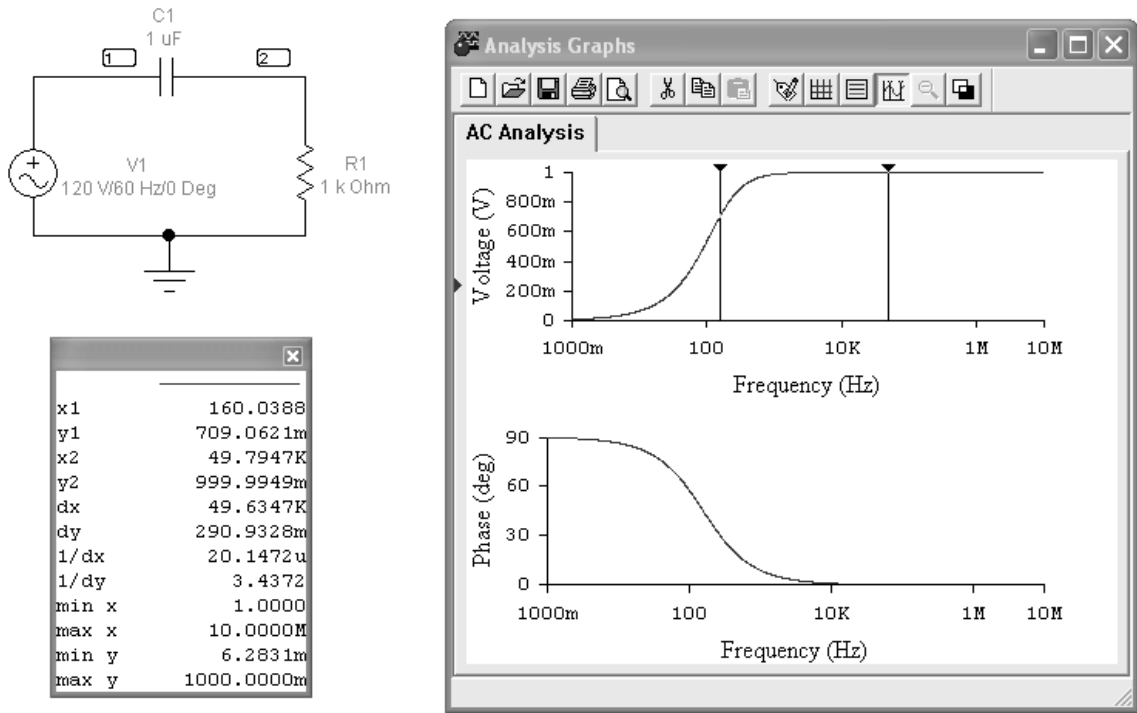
C1
1 uF
1
2
V1
120 V/60 Hz/0 Deg
R1
1 k Ohm

| | |
|---|---|
| x1 | 160.0388 |
| y1 | 709.0621m |
| x2 | 49.7947K |
| y2 | 999.9949m |
| dx | 49.6347K |
| dy | 290.9328m |
| 1/dx | 20.1472u |
| 1/dy | 3.4372 |
| min x | 1.0000 |
| max x | 10.0000M |
| min y | 6.2831m |
| max y | 1000.0000m |

Analysis Graphs
AC Analysis
Voltage (V)
1
800m
600m
400m
200m
0
1000m
100
10K
1M
10M
Frequency (Hz)
Phase (deg)
90
60
30
0
1000m
100
10K
1M
10M
Frequency (Hz)